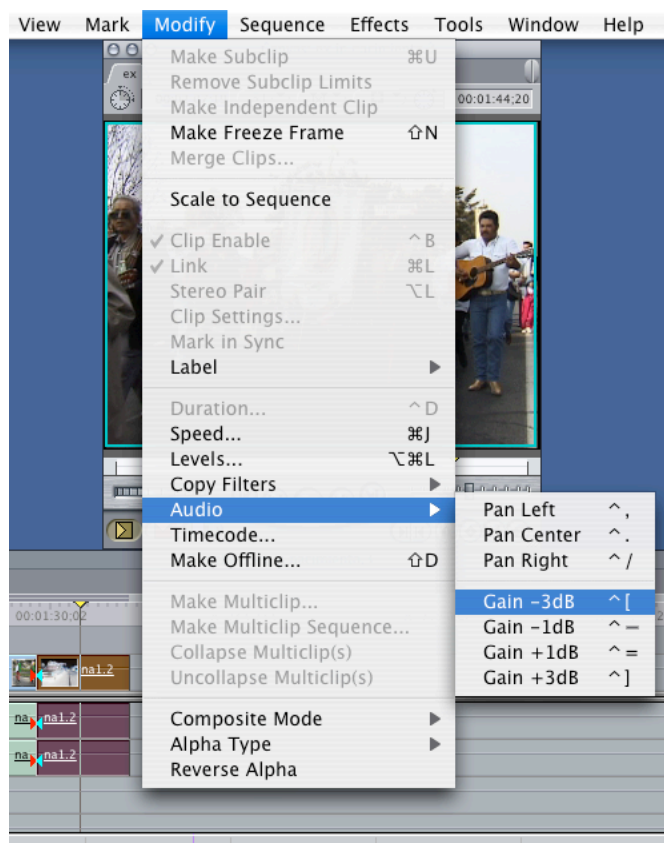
View Mark Modify Sequence Effects Tools Window Help

ex
00:01:44;20

Make Subclip ⌘U
Remove Subclip Limits
Make Independent Clip
Make Freeze Frame ⇧N
Merge Clips...

Scale to Sequence

✓ Clip Enable ^B
✓ Link ⌘L
Stereo Pair ⌥L
Clip Settings...
Mark in Sync
Label ▶

Duration... ^D
Speed... ⌘J
Levels... ⌥⌘L
Copy Filters ▶
Audio ▶
Timecode...
Make Offline... ⇧D

Make Multiclip...
Make Multiclip Sequence...
Collapse Multiclip(s)
Uncollapse Multiclip(s)

Composite Mode ▶
Alpha Type ▶
Reverse Alpha

Pan Left ^,
Pan Center ^.
Pan Right ^/

Gain -3dB ^[
Gain -1dB ^–
Gain +1dB ^=
Gain +3dB ^]

00:01:30;02
na1.2
na na1.2
na na1.2